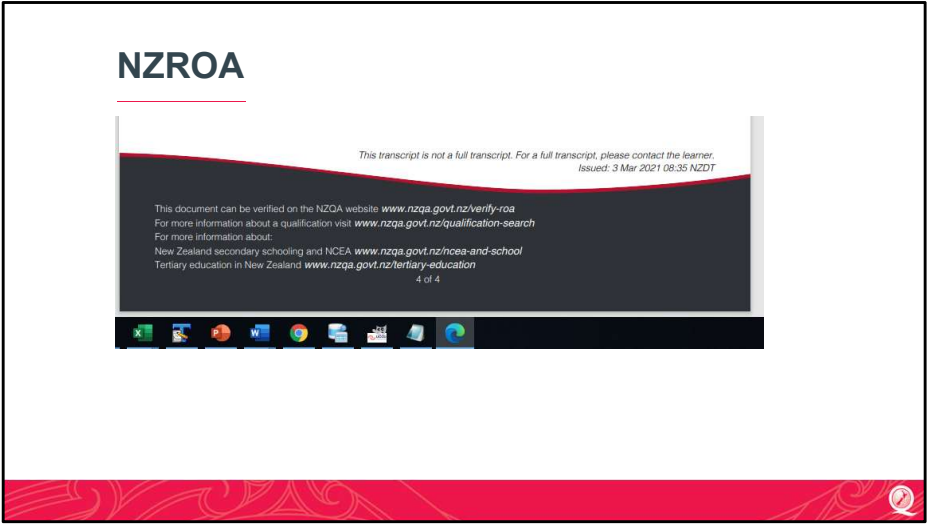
NZROA

This transcript is not a full transcript. For a full transcript, please contact the learner.
Issued: 3 Mar 2021 08:35 NZDT

This document can be verified on the NZQA website www.nzqa.govt.nz/verify-roa
For more information about a qualification visit www.nzqa.govt.nz/qualification-search
For more information about:
New Zealand secondary schooling and NCEA www.nzqa.govt.nz/ncea-and-school
Tertiary education in New Zealand www.nzqa.govt.nz/tertiary-education

4 of 4